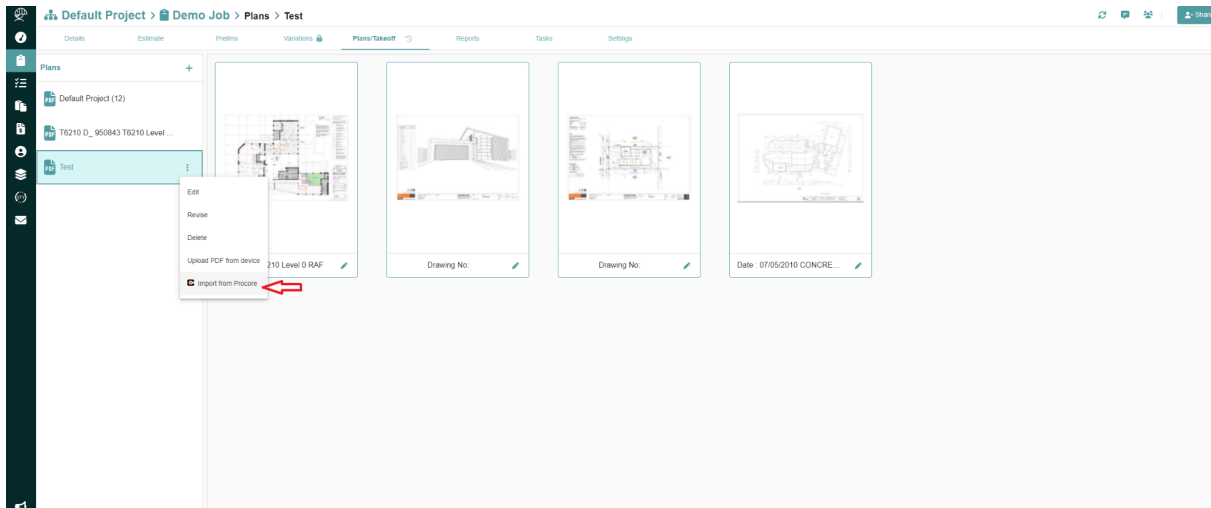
Default Project > Demo Job > Plans > Test

Shar

Details Estimate Prelims Variations Plans/Takeoff Reports Tasks Settings

Plans +

Default Project (12)

T6210 D_ 950843 T6210 Level ...

Test

Edit

Revise

Delete

Upload PDF from device

Import from Procore

210 Level 0 RAF

Drawing No:

Drawing No:

Date : 07/05/2010 CONCRE...